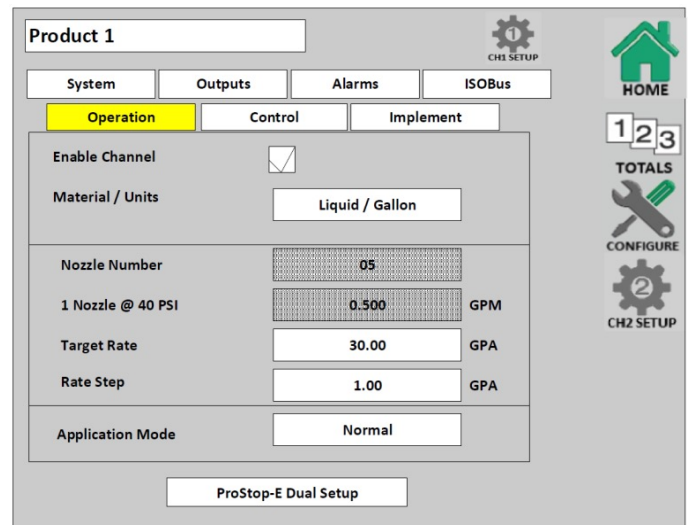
Product 1

1
CH1 SETUP

System
Outputs
Alarms
ISOBus

Operation
Control
Implement

Enable Channel

Material / Units
Liquid / Gallon

Nozzle Number
05

1 Nozzle @ 40 PSI
0.500
GPM

Target Rate
30.00
GPA

Rate Step
1.00
GPA

Application Mode
Normal

ProStop-E Dual Setup

HOME

123
TOTALS

CONFIGURE

2
CH2 SETUP